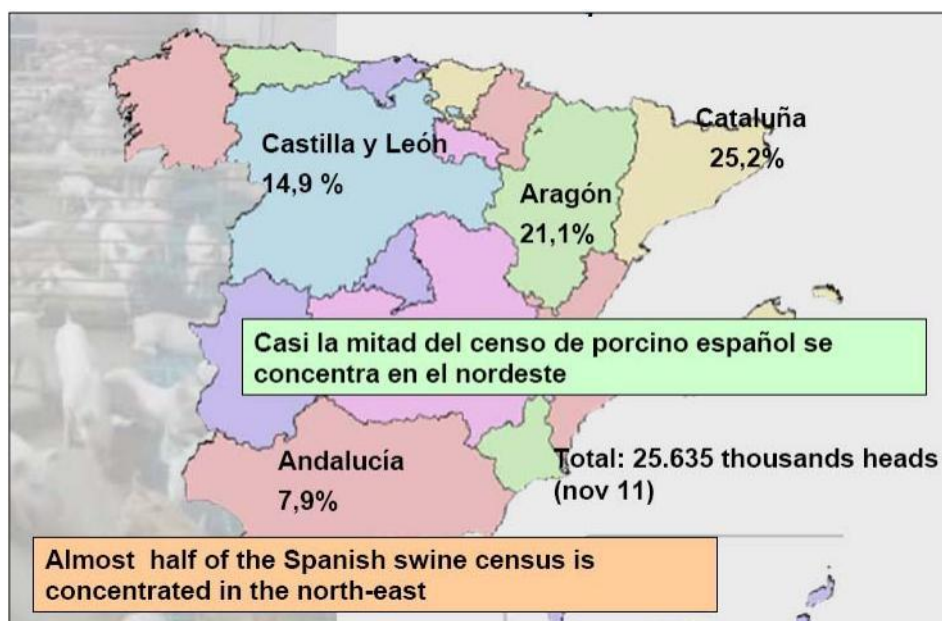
Castilla y León
14,9 %

Aragón
21,1%

Cataluña
25,2%

Casi la mitad del censo de porcino español se concentra en el nordeste

Andalucía
7,9%

Total: 25.635 thousands heads (nov 11)

Almost half of the Spanish swine census is concentrated in the north-east